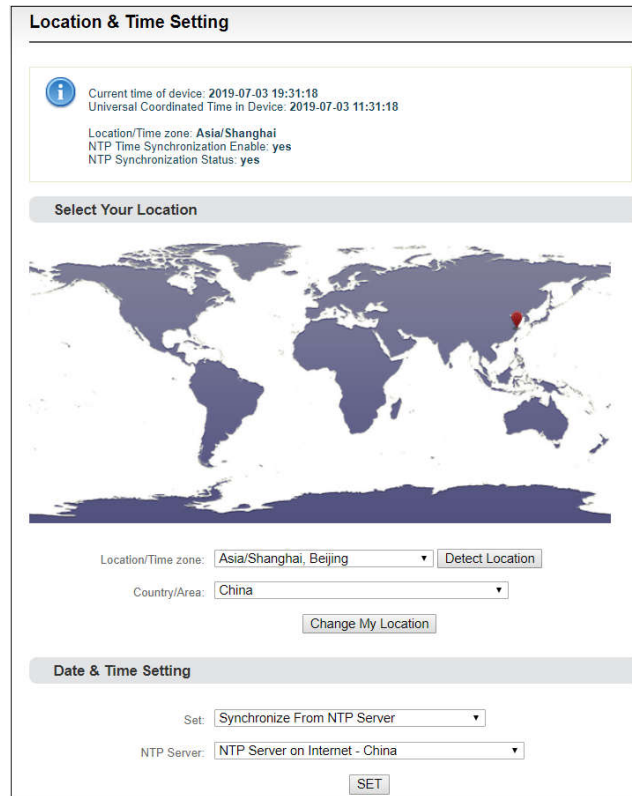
Location & Time Setting

Current time of device: 2019-07-03 19:31:18
Universal Coordinated Time in Device: 2019-07-03 11:31:18

Location/Time zone: Asia/Shanghai
NTP Time Synchronization Enable: yes
NTP Synchronization Status: yes

Select Your Location

Location/Time zone: Asia/Shanghai, Beijing
Detect Location

Country/Area: China

Change My Location

Date & Time Setting

Set: Synchronize From NTP Server

NTP Server: NTP Server on Internet - China

SET